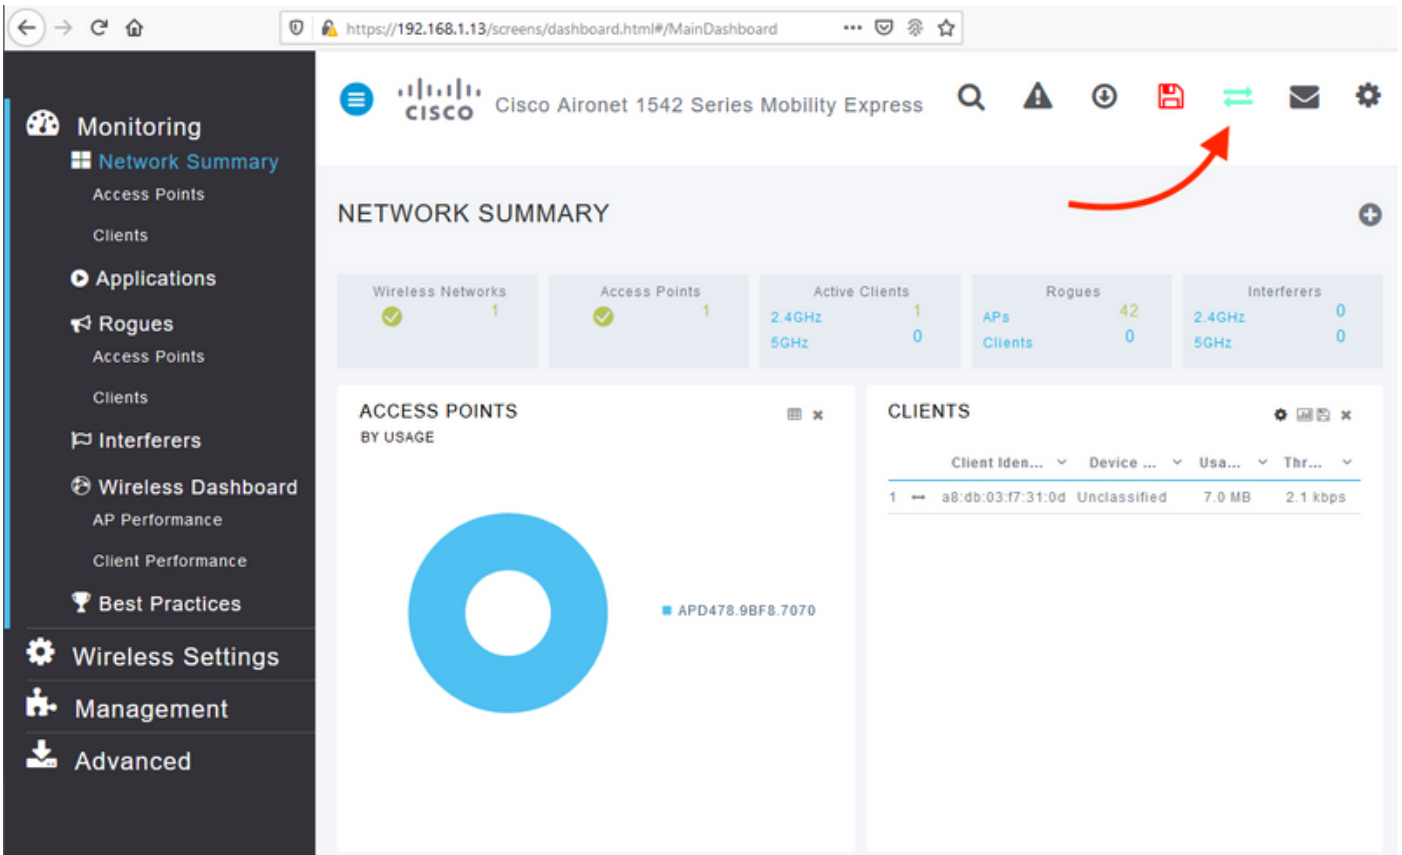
https://192.168.1.13/screens/dashboard.html#/MainDashboard

Monitoring
Network Summary
Access Points
Clients
Applications
Rogues
Access Points
Clients
Interferers
Wireless Dashboard
AP Performance
Client Performance
Best Practices
Wireless Settings
Management
Advanced

cisco Cisco Aironet 1542 Series Mobility Express

NETWORK SUMMARY

| Wireless Networks | Access Points | Active Clients | Rogues | Interferers |
|---|---|---|---|---|
| 1 | 1 | 2.4GHz 1 | APs 42 | 2.4GHz 0 |
| | | 5GHz 0 | Clients 0 | 5GHz 0 |

ACCESS POINTS
BY USAGE

APD478.9BF8.7070

CLIENTS

| | Client Iden... | Device ... | Usa... | Thr... |
|---|---|---|---|---|
| 1 | a8:db:03:f7:31:0d | Unclassified | 7.0 MB | 2.1 kbps |